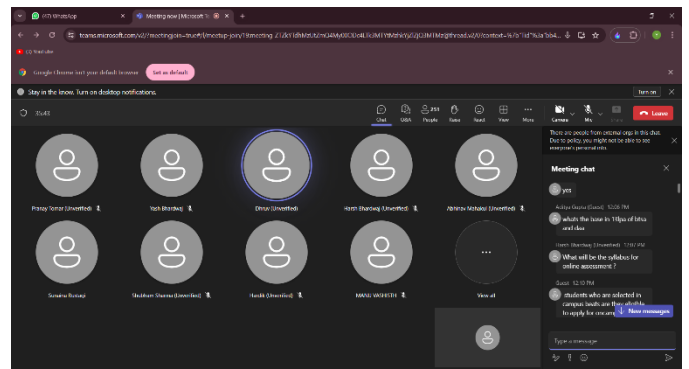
(47) WhatsApp
Meeting now | Microsoft Te
teams.microsoft.com/v2/?meetingjoin=true#/meetup-join/19:meeting_ZTJk...
YouTube
Google Chrome isn't your default browser
Set as default
Stay in the know. Turn on desktop notifications.
Turn on
35:43
Chat
Q&A
253 People
Raise
React
View
More
Camera
Mic
Share
Leave
There are people from external orgs in this chat. Due to policy, you might not be able to see everyone's personal info.
Meeting chat
yes
Aditya Gupta (Guest) 12:06 PM
whats the base in 10lpa of btss and dse
Harsh Bhardwaj (Unverified) 12:07 PM
What will be the syllabus for online assessment ?
Guest 12:10 PM
students who are selected in campus tests are they eligible to apply for oncamp
New messages
Type a message
Pranay Tomar (Unverified)
Yash Bhardwaj
Dhruv (Unverified)
Harsh Bhardwaj (Unverified)
Abhinav Mahajan (Unverified)
Suvarna Rastogi
Shubham Sharma (Unverified)
Hardik (Unverified)
MANU VASHISTH
View all